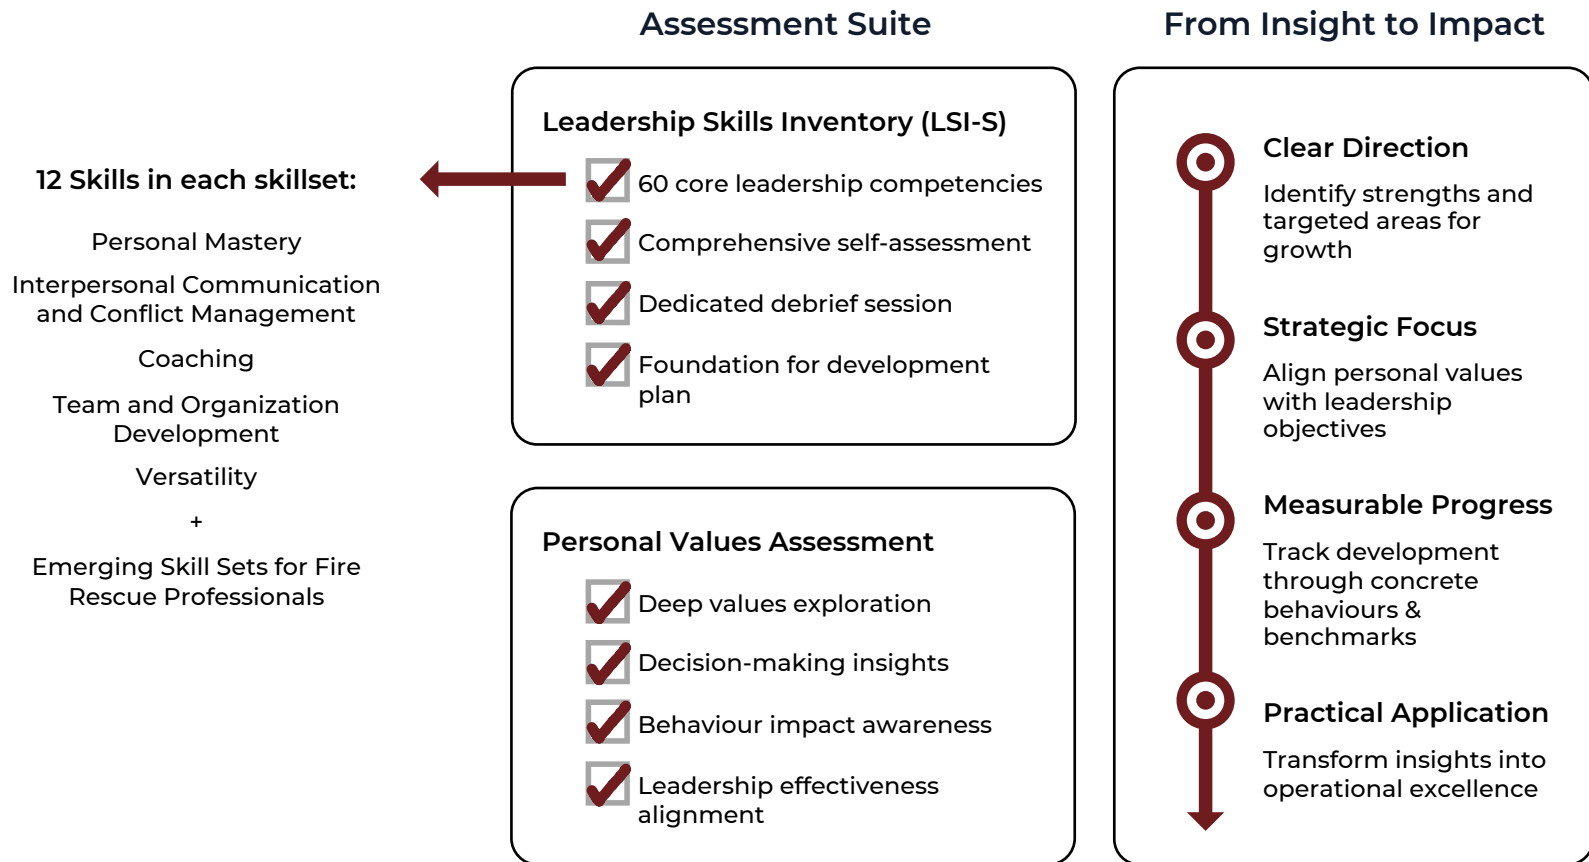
12 Skills in each skillset:

Personal Mastery

Interpersonal Communication and Conflict Management

Coaching

Team and Organization Development

Versatility

+

Emerging Skill Sets for Fire Rescue Professionals

Assessment Suite

Leadership Skills Inventory (LSI-S)

60 core leadership competencies

Comprehensive self-assessment

Dedicated debrief session

Foundation for development plan

Personal Values Assessment

Deep values exploration

Decision-making insights

Behaviour impact awareness

Leadership effectiveness alignment

From Insight to Impact

Clear Direction

Identify strengths and targeted areas for growth

Strategic Focus

Align personal values with leadership objectives

Measurable Progress

Track development through concrete behaviours & benchmarks

Practical Application

Transform insights into operational excellence